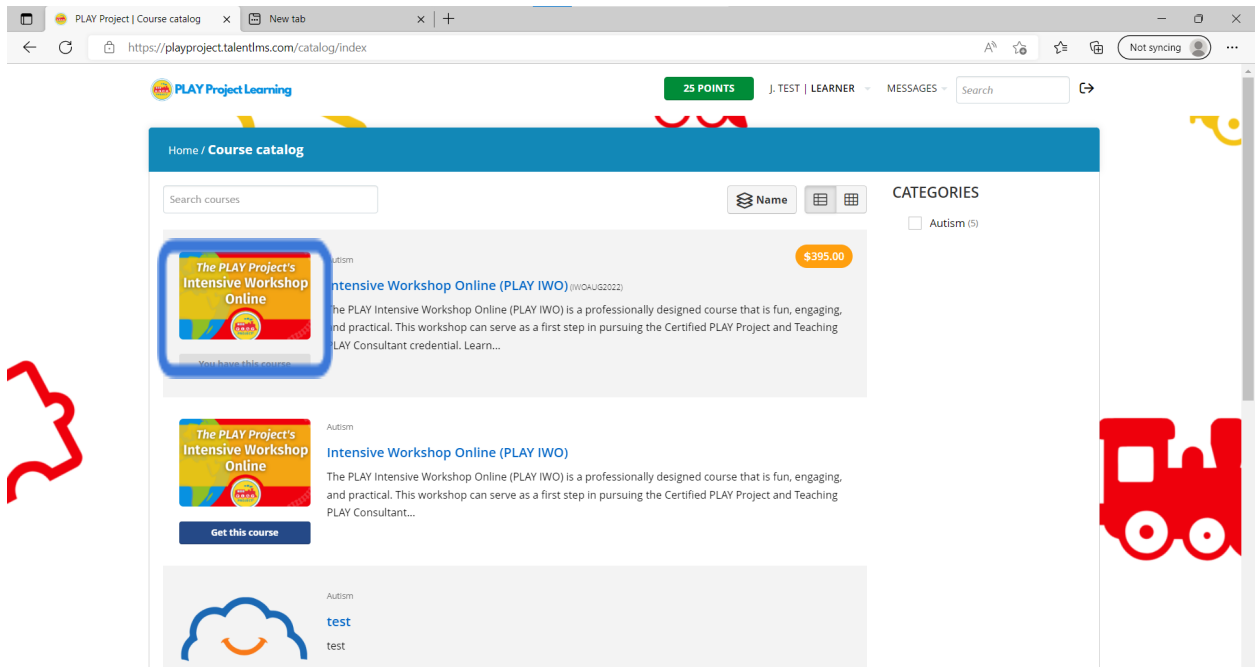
PLAY Project | Course catalog
New tab
https://playproject.talentlms.com/catalog/index
Not syncing

PLAY Project Learning
25 POINTS
J. TEST | LEARNER
MESSAGES
Search

Home / Course catalog

Search courses
Name

CATEGORIES
Autism (5)

The PLAY Project's Intensive Workshop Online
You have this course
Autism
$395.00
Intensive Workshop Online (PLAY IWO) (IWOAUG2022)
The PLAY Intensive Workshop Online (PLAY IWO) is a professionally designed course that is fun, engaging, and practical. This workshop can serve as a first step in pursuing the Certified PLAY Project and Teaching PLAY Consultant credential. Learn...

The PLAY Project's Intensive Workshop Online
Get this course
Autism
Intensive Workshop Online (PLAY IWO)
The PLAY Intensive Workshop Online (PLAY IWO) is a professionally designed course that is fun, engaging, and practical. This workshop can serve as a first step in pursuing the Certified PLAY Project and Teaching PLAY Consultant...

Autism
test
test